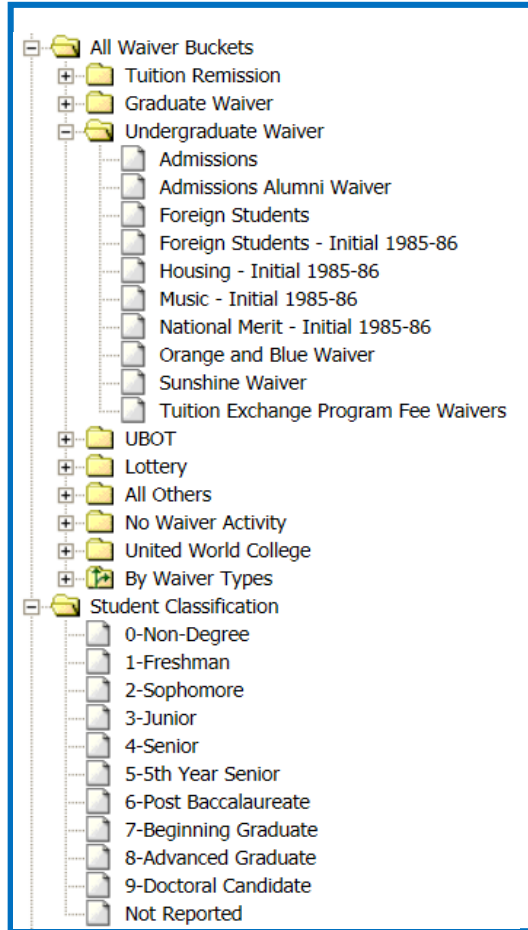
All Waiver Buckets
Tuition Remission
Graduate Waiver
Undergraduate Waiver
Admissions
Admissions Alumni Waiver
Foreign Students
Foreign Students - Initial 1985-86
Housing - Initial 1985-86
Music - Initial 1985-86
National Merit - Initial 1985-86
Orange and Blue Waiver
Sunshine Waiver
Tuition Exchange Program Fee Waivers
UBOT
Lottery
All Others
No Waiver Activity
United World College
By Waiver Types
Student Classification
0-Non-Degree
1-Freshman
2-Sophomore
3-Junior
4-Senior
5-5th Year Senior
6-Post Baccalaureate
7-Beginning Graduate
8-Advanced Graduate
9-Doctoral Candidate
Not Reported